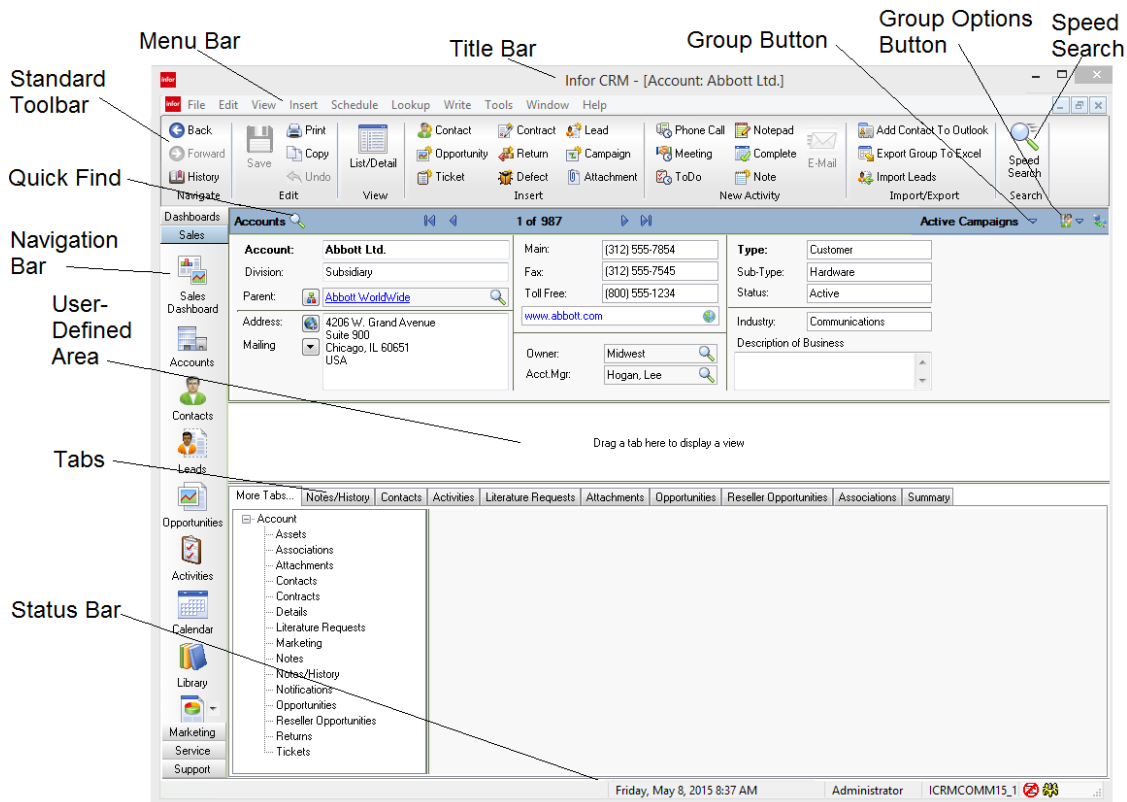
Menu Bar
Title Bar
Group Button
Group Options Button
Speed Search
Standard Toolbar
Quick Find
Navigation Bar
User-Defined Area
Tabs
Status Bar

Infor CRM - [Account: Abbott Ltd.]

File Edit View Insert Schedule Lookup Write Tools Window Help

Back
Forward
History
Navigate
Save
Print
Copy
Undo
Edit
List/Detail
View
Contact
Opportunity
Ticket
Contract
Return
Defect
Lead
Campaign
Attachment
Insert
Phone Call
Meeting
ToDo
Notepad
Complete
Note
E-Mail
New Activity
Add Contact To Outlook
Export Group To Excel
Import Leads
Import/Export
Speed Search
Search

Dashboards
Sales
Sales Dashboard
Accounts
Contacts
Leads
Opportunities
Activities
Calendar
Library
Marketing
Service
Support

Accounts
1 of 987
Active Campaigns

Account: Abbott Ltd.
Division: Subsidiary
Parent: Abbott WorldWide
Address: 4206 W. Grand Avenue Suite 900 Chicago, IL 60651 USA
Mailing
Main: (312) 555-7854
Fax: (312) 555-7545
Toll Free: (800) 555-1234
www.abbott.com
Owner: Midwest
Acct.Mgr: Hogan, Lee
Type: Customer
Sub-Type: Hardware
Status: Active
Industry: Communications
Description of Business

Drag a tab here to display a view

| More Tabs... | Notes/History | Contacts | Activities | Literature Requests | Attachments | Opportunities | Reseller Opportunities | Associations | Summary |
|---|---|---|---|---|---|---|---|---|---|

Account
Assets
Associations
Attachments
Contacts
Contracts
Details
Literature Requests
Marketing
Notes
Notes/History
Notifications
Opportunities
Reseller Opportunities
Returns
Tickets

Friday, May 8, 2015 8:37 AM
Administrator
ICRMCOMM15_1